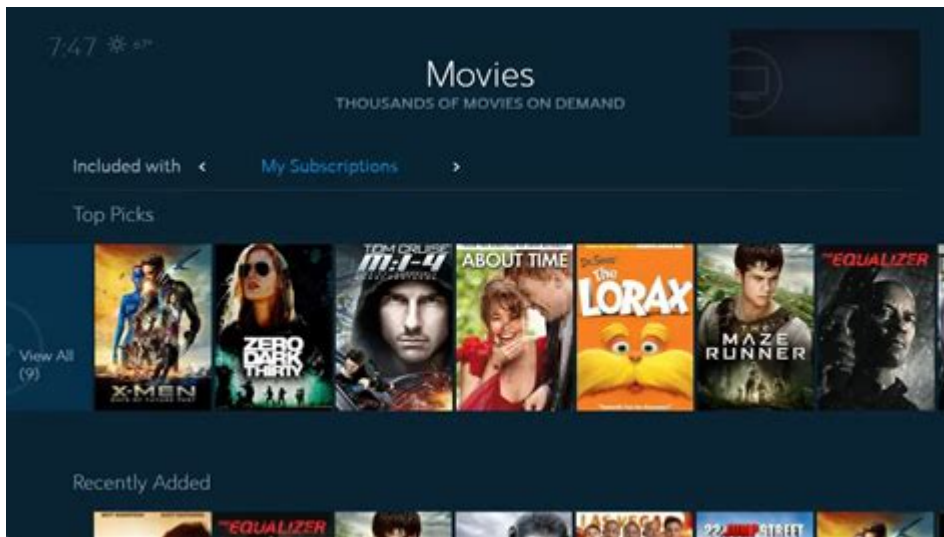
7:47 ☀ 67°

Movies
THOUSANDS OF MOVIES ON DEMAND

Included with ‹ My Subscriptions ›

Top Picks

View All (9)

X-MEN

ZERO DARK THIRTY

TOM CRUISE M:I-4

ABOUT TIME

Dr. Seuss' The LORAX

MAZE RUNNER

THE EQUALIZER

Recently Added

THE EQUALIZER

22 JUMP STREET